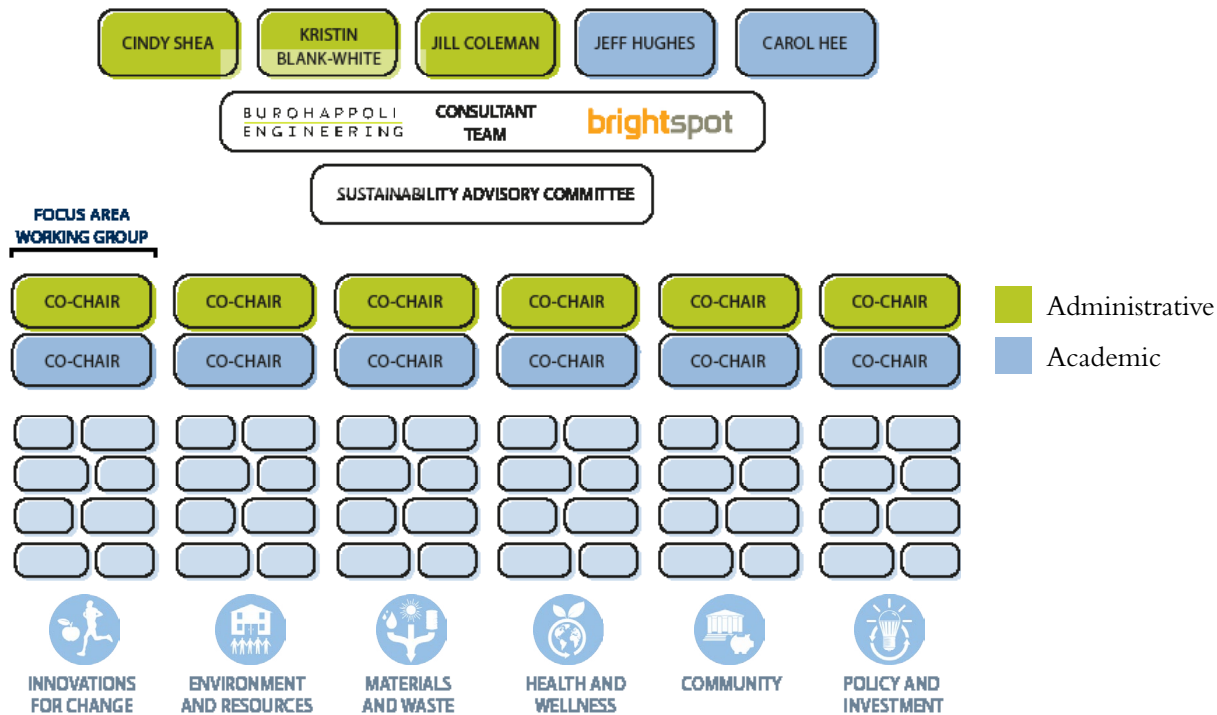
CINDY SHEA

KRISTIN BLANK-WHITE

JILL COLEMAN

JEFF HUGHES

CAROL HEE

BUROHAPPOLD ENGINEERING

CONSULTANT TEAM

brightspot

SUSTAINABILITY ADVISORY COMMITTEE

FOCUS AREA WORKING GROUP

CO-CHAIR

CO-CHAIR

CO-CHAIR

CO-CHAIR

CO-CHAIR

CO-CHAIR

CO-CHAIR

CO-CHAIR

CO-CHAIR

CO-CHAIR

CO-CHAIR

CO-CHAIR

Administrative

Academic

INNOVATIONS FOR CHANGE

ENVIRONMENT AND RESOURCES

MATERIALS AND WASTE

HEALTH AND WELLNESS

COMMUNITY

POLICY AND INVESTMENT